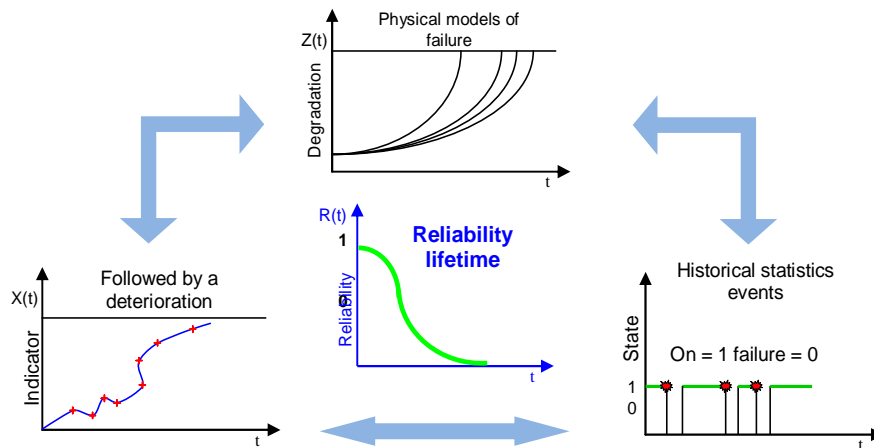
Physical models of failure

Z(t)

Degradation

t

R(t)

1

Reliability lifetime

Reliability

0

t

Followed by a deterioration

X(t)

Indicator

t

Historical statistics events

State

On = 1 failure = 0

1

0

t